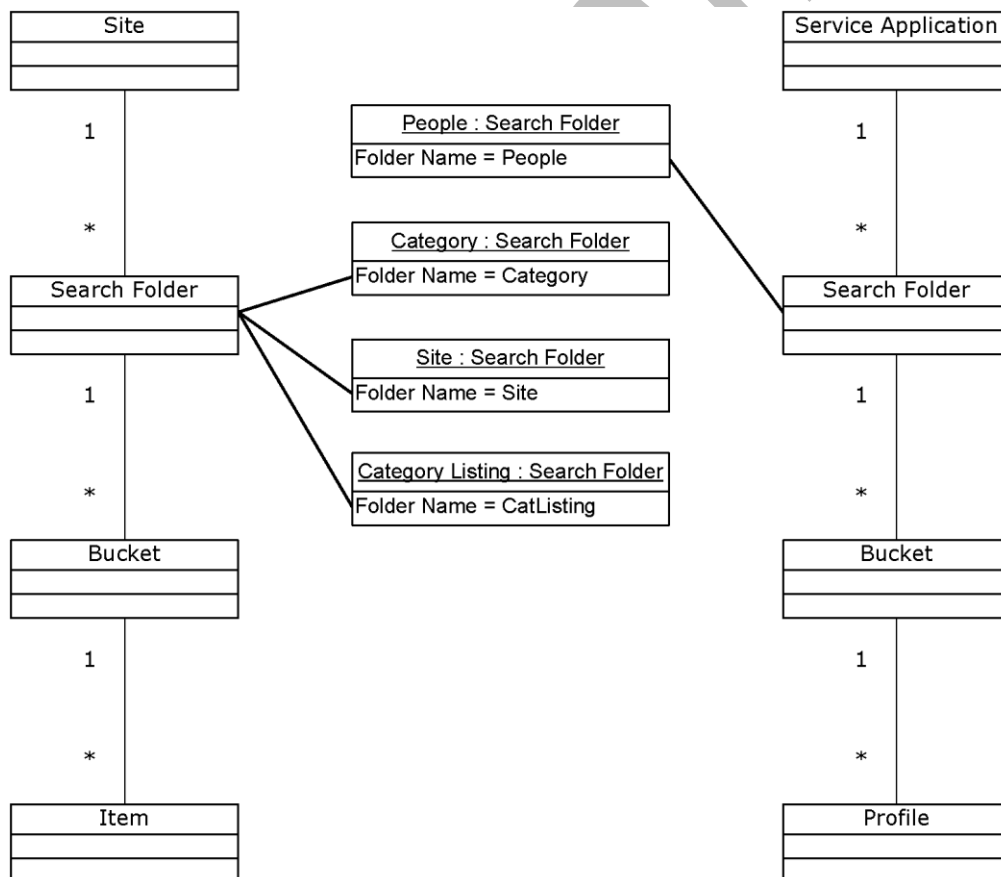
Site

1

*

Search Folder

1

*

Bucket

1

*

Item

People : Search Folder
Folder Name = People

Category : Search Folder
Folder Name = Category

Site : Search Folder
Folder Name = Site

Category Listing : Search Folder
Folder Name = CatListing

Service Application

1

*

Search Folder

1

*

Bucket

1

*

Profile